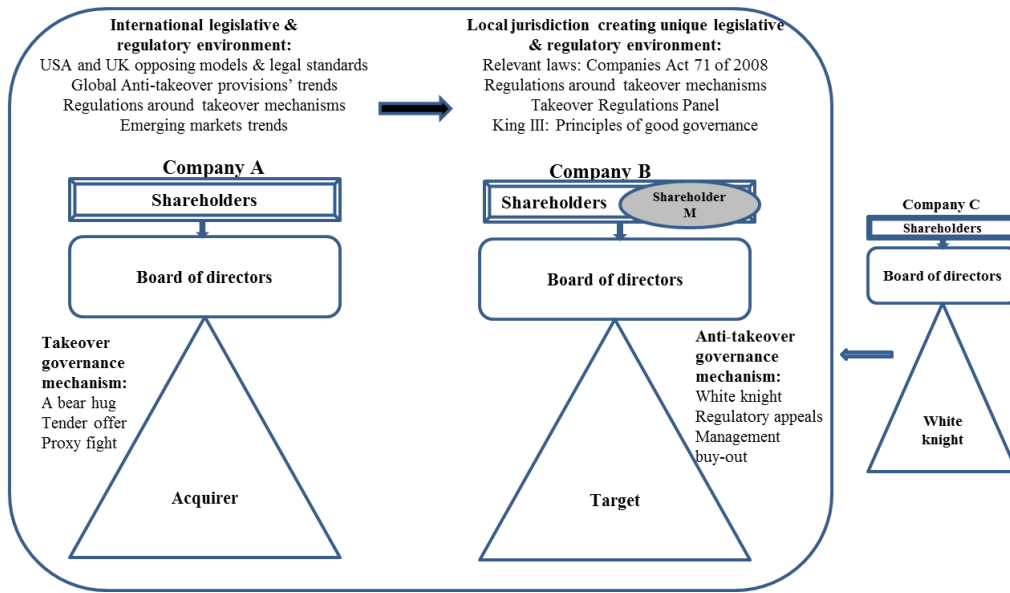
International legislative & regulatory environment:
USA and UK opposing models & legal standards
Global Anti-takeover provisions' trends
Regulations around takeover mechanisms
Emerging markets trends

Local jurisdiction creating unique legislative & regulatory environment:
Relevant laws: Companies Act 71 of 2008
Regulations around takeover mechanisms
Takeover Regulations Panel
King III: Principles of good governance

Company A
Shareholders
Board of directors
Takeover governance mechanism:
A bear hug
Tender offer
Proxy fight
Acquirer

Company B
Shareholders
Shareholder M
Board of directors
Anti-takeover governance mechanism:
White knight
Regulatory appeals
Management buy-out
Target

Company C
Shareholders
Board of directors
White knight